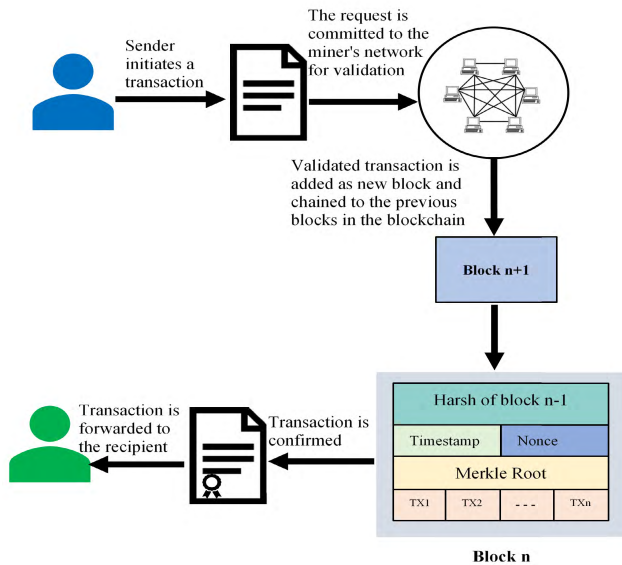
Sender initiates a transaction

The request is committed to the miner's network for validation

Validated transaction is added as new block and chained to the previous blocks in the blockchain

Block n+1

Harsh of block n-1

Timestamp

Nonce

Merkle Root

| TX1 | TX2 | --- | TXn |
|---|---|---|---|

Transaction is confirmed

Transaction is forwarded to the recipient

Block n